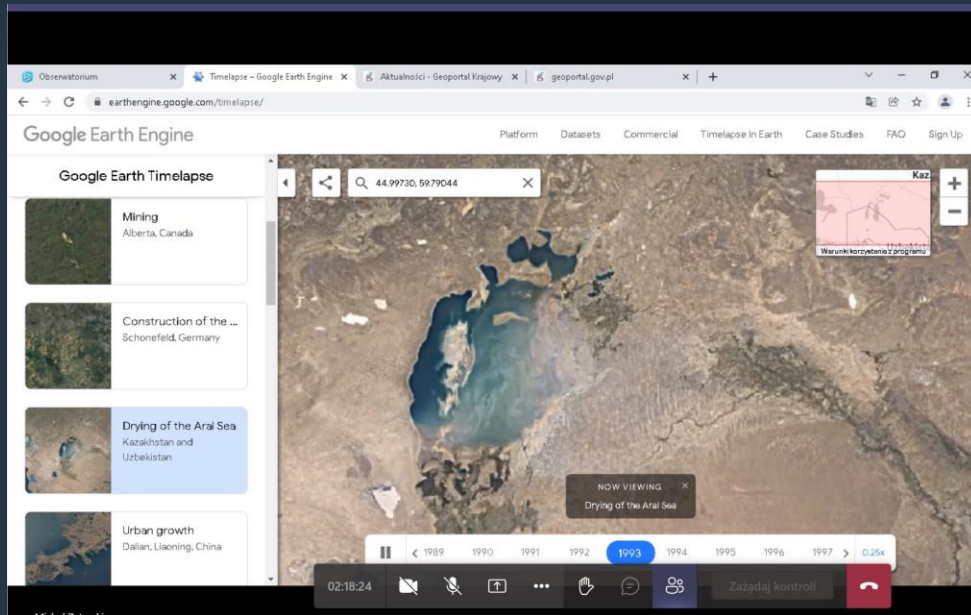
Obserwatorium
Timelapse – Google Earth Engine
Aktualności - Geoportal Krajowy
geoportal.gov.pl
earthengine.google.com/timelapse/

Google Earth Engine
Platform Datasets Commercial Timelapse In Earth Case Studies FAQ Sign Up

Google Earth Timelapse

Mining
Alberta, Canada

Construction of the ...
Schonefeld, Germany

Drying of the Aral Sea
Kazakhstan and Uzbekistan

Urban growth
Dalian, Liaoning, China

44.99730, 59.79044

Kaz
Warunki korzystania z programu

NOW VIEWING
Drying of the Aral Sea

1989 1990 1991 1992 1993 1994 1995 1996 1997 0.25x

02:18:24
Zażądaj kontroli